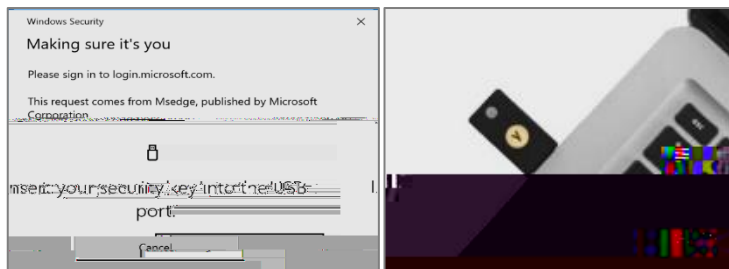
Windows Security

×

Making sure it's you

Please sign in to login.microsoft.com.

This request comes from Msedge, published by Microsoft Corporation.

Insert your security key into the USB port.

Cancel